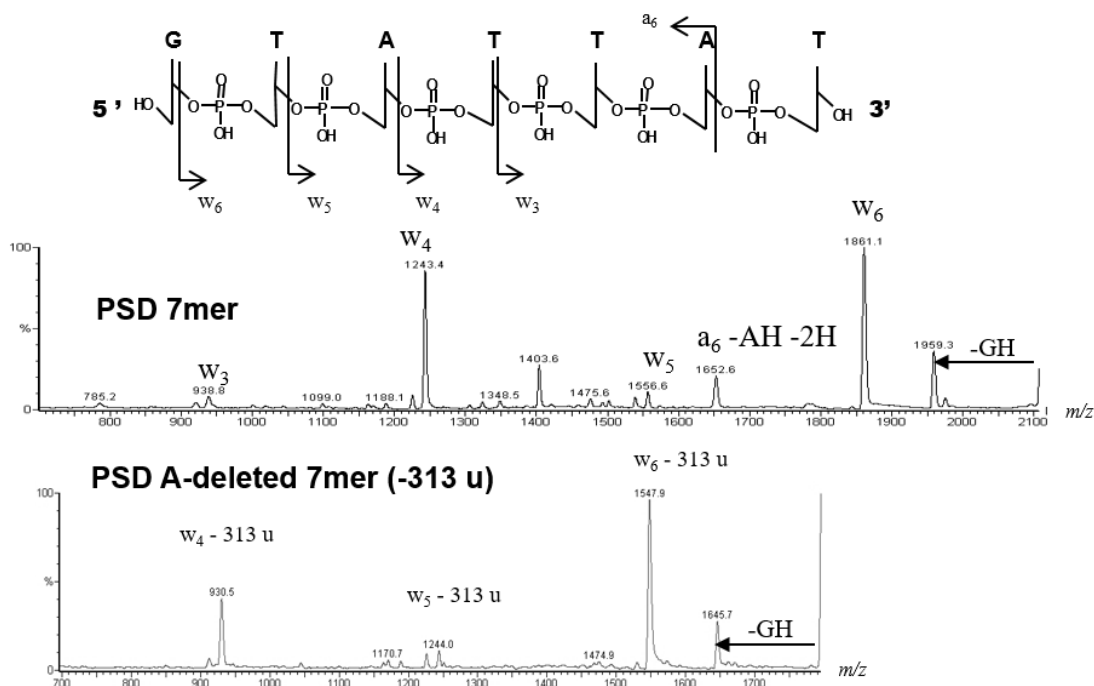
G T A T T A T

$a_6$

5' HO O P O OH O P O OH O P O OH O P O OH O P O OH O P O OH O OH 3'

$w_6$ $w_5$ $w_4$ $w_3$

PSD 7mer

100

%

0

$w_3$ $w_4$ $w_5$ $w_6$

785.2 938.8 1099.0 1188.1 1243.4 1348.5 1403.6 1475.6 1556.6 1652.6 1861.1 1959.3

$a_6$ -AH -2H

-GH

800 900 1000 1100 1200 1300 1400 1500 1600 1700 1800 1900 2000 2100 $m/z$

PSD A-deleted 7mer (-313 u)

100

%

0

$w_4$ - 313 u

$w_5$ - 313 u

$w_6$ - 313 u

930.5 1170.7 1244.0 1474.9 1547.9 1645.7

-GH

700 800 900 1000 1100 1200 1300 1400 1500 1600 1700 $m/z$